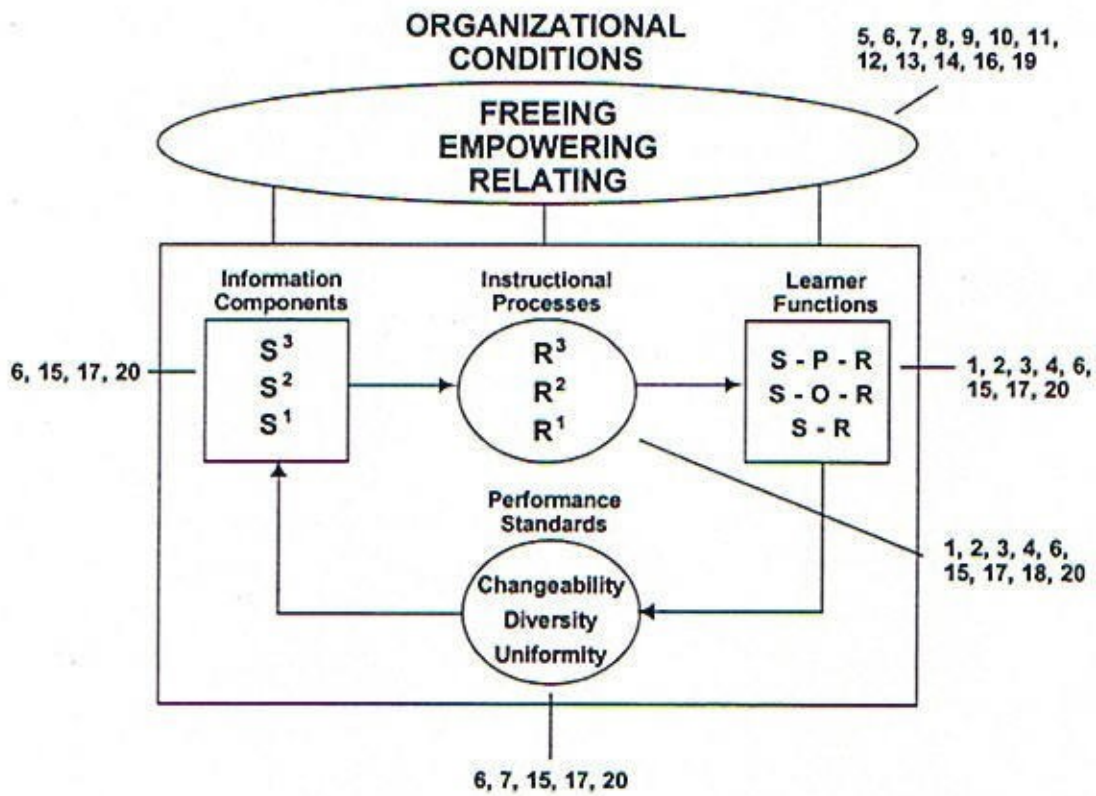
ORGANIZATIONAL CONDITIONS

5, 6, 7, 8, 9, 10, 11, 12, 13, 14, 16, 19

FREEING
EMPOWERING
RELATING

Information Components

$S^3$
$S^2$
$S^1$

6, 15, 17, 20

Instructional Processes

$R^3$
$R^2$
$R^1$

Learner Functions

S - P - R
S - O - R
S - R

1, 2, 3, 4, 6, 15, 17, 20

Performance Standards

Changeability
Diversity
Uniformity

1, 2, 3, 4, 6, 15, 17, 18, 20

6, 7, 15, 17, 20